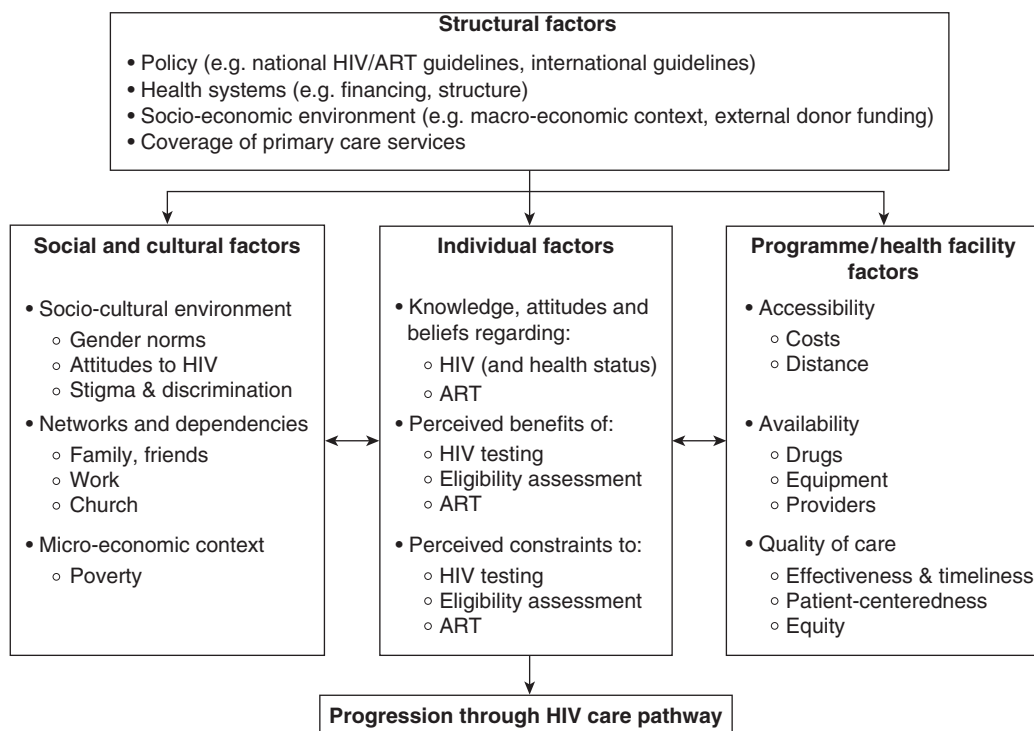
**Structural factors**

• Policy (e.g. national HIV/ART guidelines, international guidelines)
• Health systems (e.g. financing, structure)
• Socio-economic environment (e.g. macro-economic context, external donor funding)
• Coverage of primary care services

**Social and cultural factors**

• Socio-cultural environment
  ◦ Gender norms
  ◦ Attitudes to HIV
  ◦ Stigma & discrimination
• Networks and dependencies
  ◦ Family, friends
  ◦ Work
  ◦ Church
• Micro-economic context
  ◦ Poverty

**Individual factors**

• Knowledge, attitudes and beliefs regarding:
  ◦ HIV (and health status)
  ◦ ART
• Perceived benefits of:
  ◦ HIV testing
  ◦ Eligibility assessment
  ◦ ART
• Perceived constraints to:
  ◦ HIV testing
  ◦ Eligibility assessment
  ◦ ART

**Programme/health facility factors**

• Accessibility
  ◦ Costs
  ◦ Distance
• Availability
  ◦ Drugs
  ◦ Equipment
  ◦ Providers
• Quality of care
  ◦ Effectiveness & timeliness
  ◦ Patient-centeredness
  ◦ Equity

**Progression through HIV care pathway**